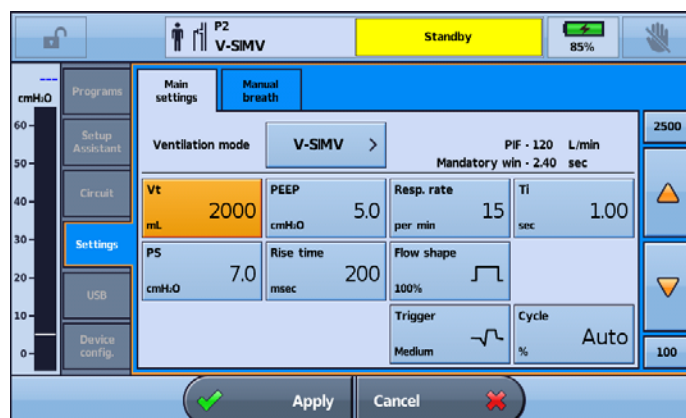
P2
V-SIMV
Standby
85%

---
cmH₂O
60
50
40
30
20
10
0

Programs
Setup Assistant
Circuit
Settings
USB
Device config.

Main settings
Manual breath

Ventilation mode
V-SIMV >
PIF - 120 L/min
Mandatory win - 2.40 sec

| Vt 2000 mL | PEEP 5.0 cmH₂O | Resp. rate 15 per min | Ti 1.00 sec |
|---|---|---|---|
| PS 7.0 cmH₂O | Rise time 200 msec | Flow shape 100% | |
| | | Trigger Medium | Cycle Auto % |

2500
100

Apply
Cancel